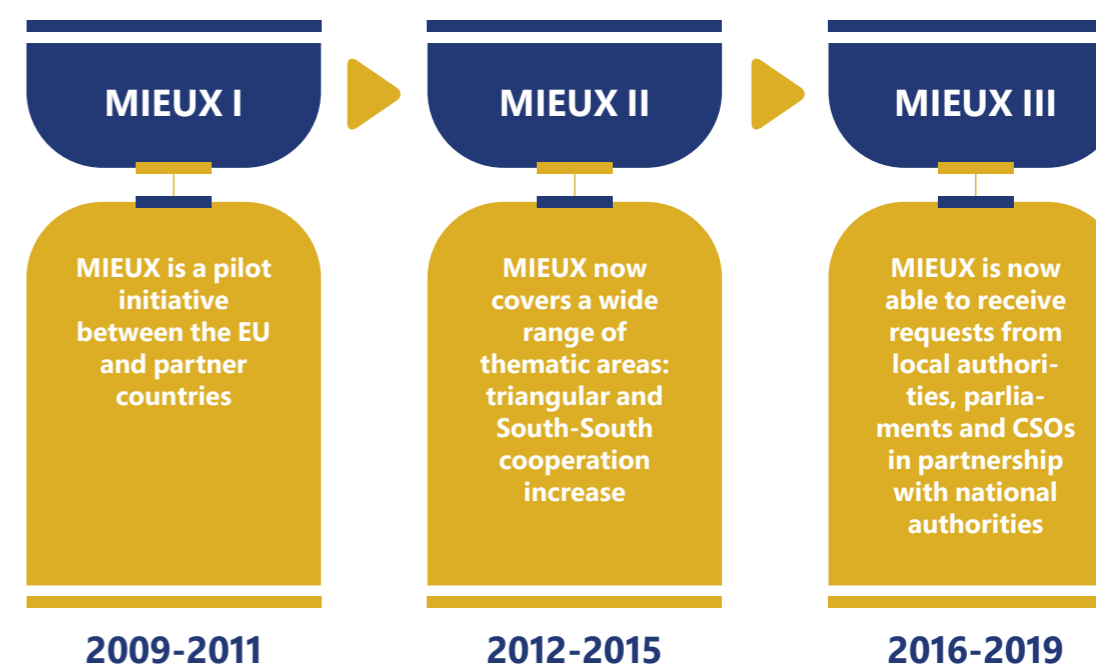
MIEUX I

MIEUX is a pilot initiative between the EU and partner countries

2009-2011

MIEUX II

MIEUX now covers a wide range of thematic areas: triangular and South-South cooperation increase

2012-2015

MIEUX III

MIEUX is now able to receive requests from local authorities, parliaments and CSOs in partnership with national authorities

2016-2019